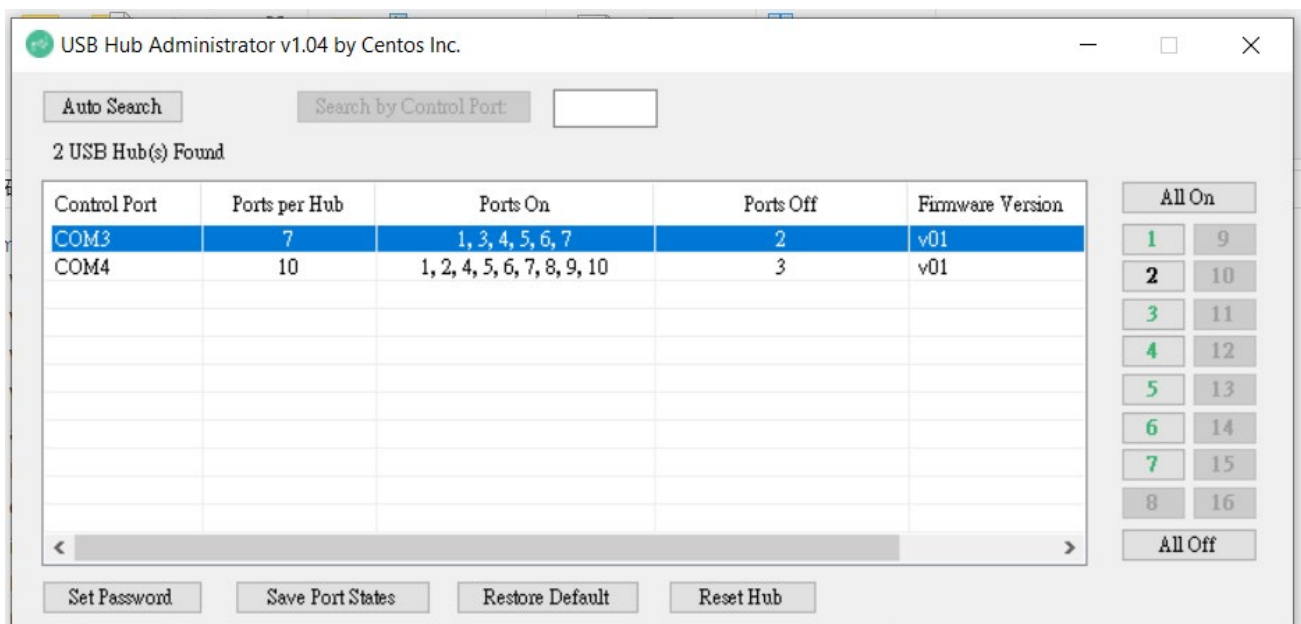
USB Hub Administrator v1.04 by Centos Inc.

Auto Search

Search by Control Port

2 USB Hub(s) Found

| Control Port | Ports per Hub | Ports On | Ports Off | Firmware Version |
|---|---|---|---|---|
| COM3 | 7 | 1, 3, 4, 5, 6, 7 | 2 | v01 |
| COM4 | 10 | 1, 2, 4, 5, 6, 7, 8, 9, 10 | 3 | v01 |

All On

1 9
2 10
3 11
4 12
5 13
6 14
7 15
8 16

All Off

Set Password

Save Port States

Restore Default

Reset Hub